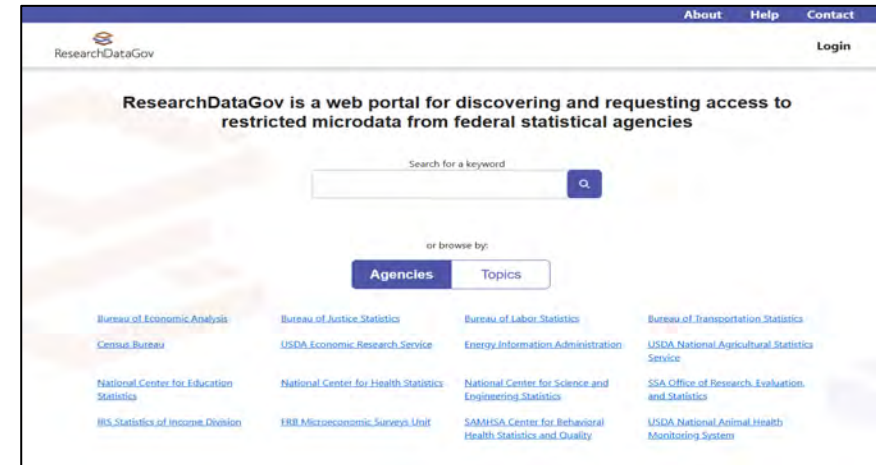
About Help Contact

ResearchDataGov

Login

ResearchDataGov is a web portal for discovering and requesting access to restricted microdata from federal statistical agencies

Search for a keyword

or browse by:

Agencies Topics

| | | | |
|---|---|---|---|
| Bureau of Economic Analysis | Bureau of Justice Statistics | Bureau of Labor Statistics | Bureau of Transportation Statistics |
| Census Bureau | USDA Economic Research Service | Energy Information Administration | USDA National Agricultural Statistics Service |
| National Center for Education Statistics | National Center for Health Statistics | National Center for Science and Engineering Statistics | SSA Office of Research, Evaluation, and Statistics |
| IRS Statistics of Income Division | FRB Microeconomic Surveys Unit | SAMHSA Center for Behavioral Health Statistics and Quality | USDA National Animal Health Monitoring System |